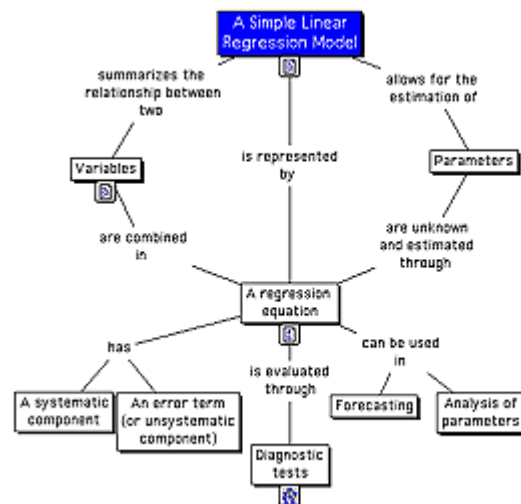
A Simple Linear Regression Model

summarizes the relationship between two

allows for the estimation of

is represented by

Variables

Parameters

are combined in

are unknown and estimated through

A regression equation

has

is evaluated through

can be used in

A systematic component

An error term (or unsystematic component)

Forecasting

Analysis of parameters

Diagnostic tests